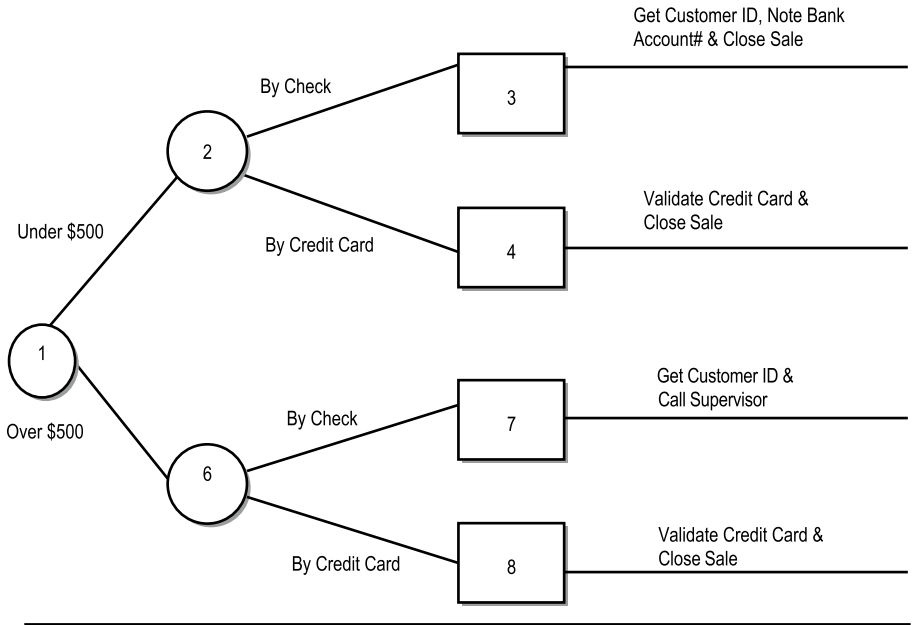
Get Customer ID, Note Bank Account# & Close Sale

By Check

3

2

Validate Credit Card & Close Sale

Under \$500

By Credit Card

4

1

Get Customer ID & Call Supervisor

Over \$500

By Check

7

6

Validate Credit Card & Close Sale

By Credit Card

8